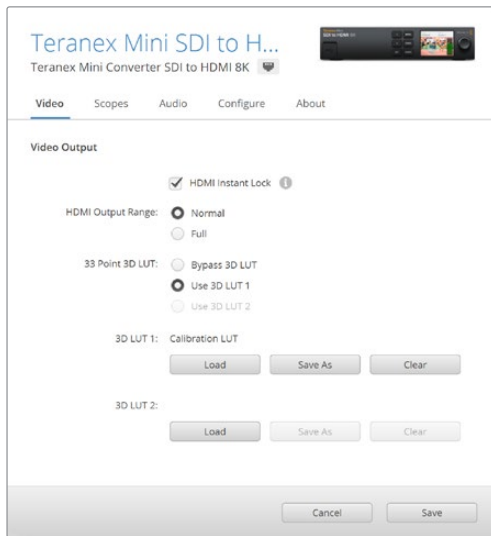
Teranex Mini SDI to H...

Teranex Mini Converter SDI to HDMI 8K

Video Scopes Audio Configure About

Video Output

HDMI Instant Lock

HDMI Output Range: Normal

Full

33 Point 3D LUT: Bypass 3D LUT

Use 3D LUT 1

Use 3D LUT 2

3D LUT 1: Calibration LUT

Load Save As Clear

3D LUT 2:

Load Save As Clear

Cancel Save